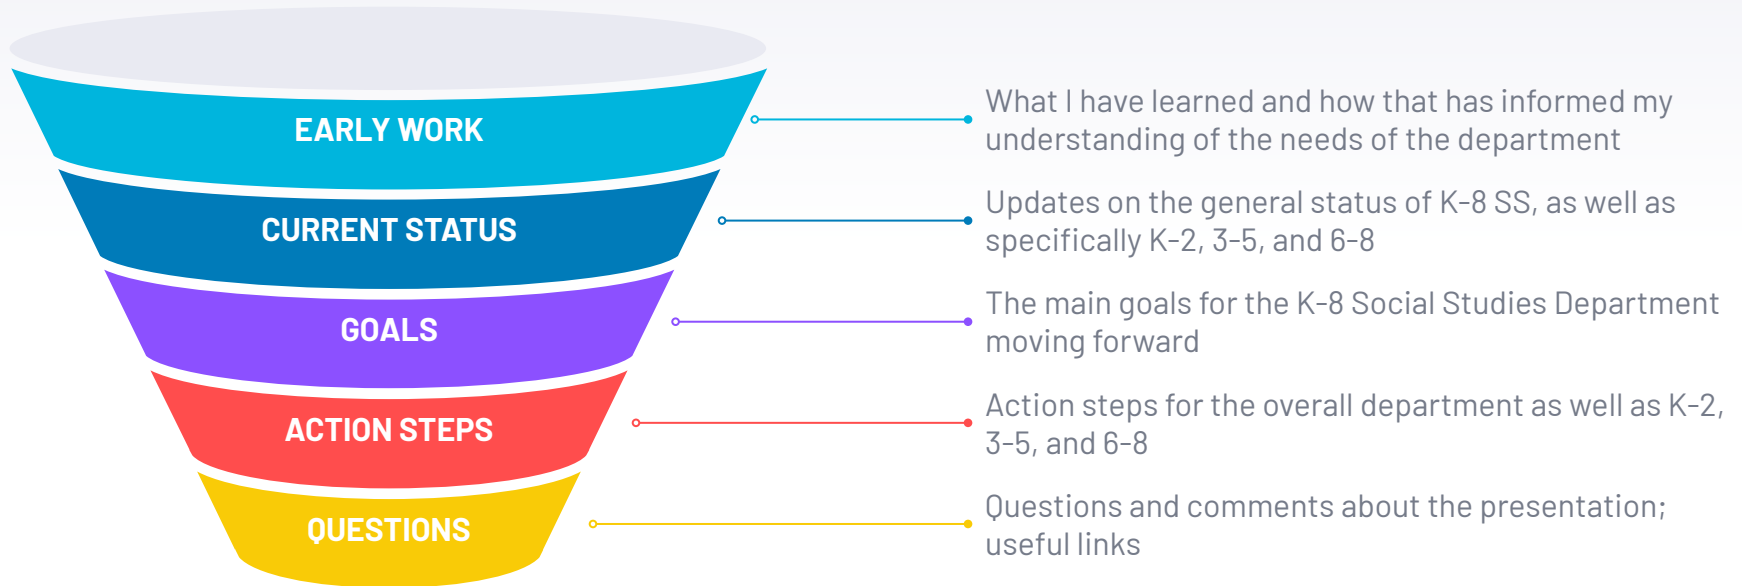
EARLY WORK

What I have learned and how that has informed my understanding of the needs of the department

CURRENT STATUS

Updates on the general status of K-8 SS, as well as specifically K-2, 3-5, and 6-8

GOALS

The main goals for the K-8 Social Studies Department moving forward

ACTION STEPS

Action steps for the overall department as well as K-2, 3-5, and 6-8

QUESTIONS

Questions and comments about the presentation; useful links